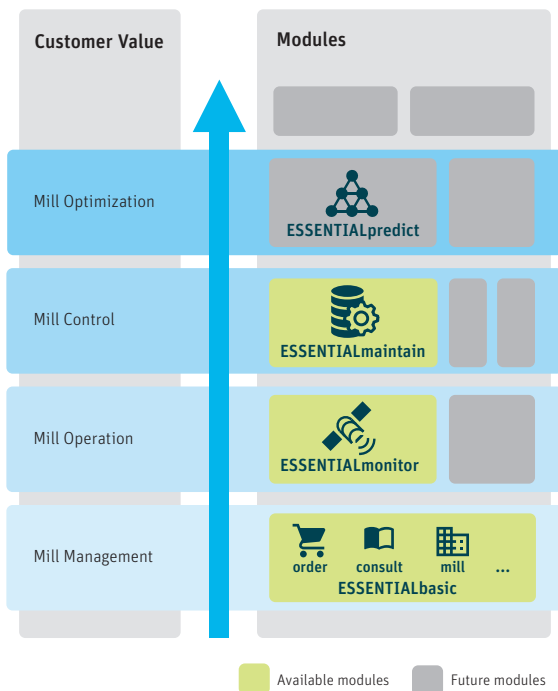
Customer Value

Modules

Mill Optimization

ESSENTIALpredict

Mill Control

ESSENTIALmaintain

Mill Operation

ESSENTIALmonitor

Mill Management

order

consult

mill

...

ESSENTIALbasic

Available modules

Future modules